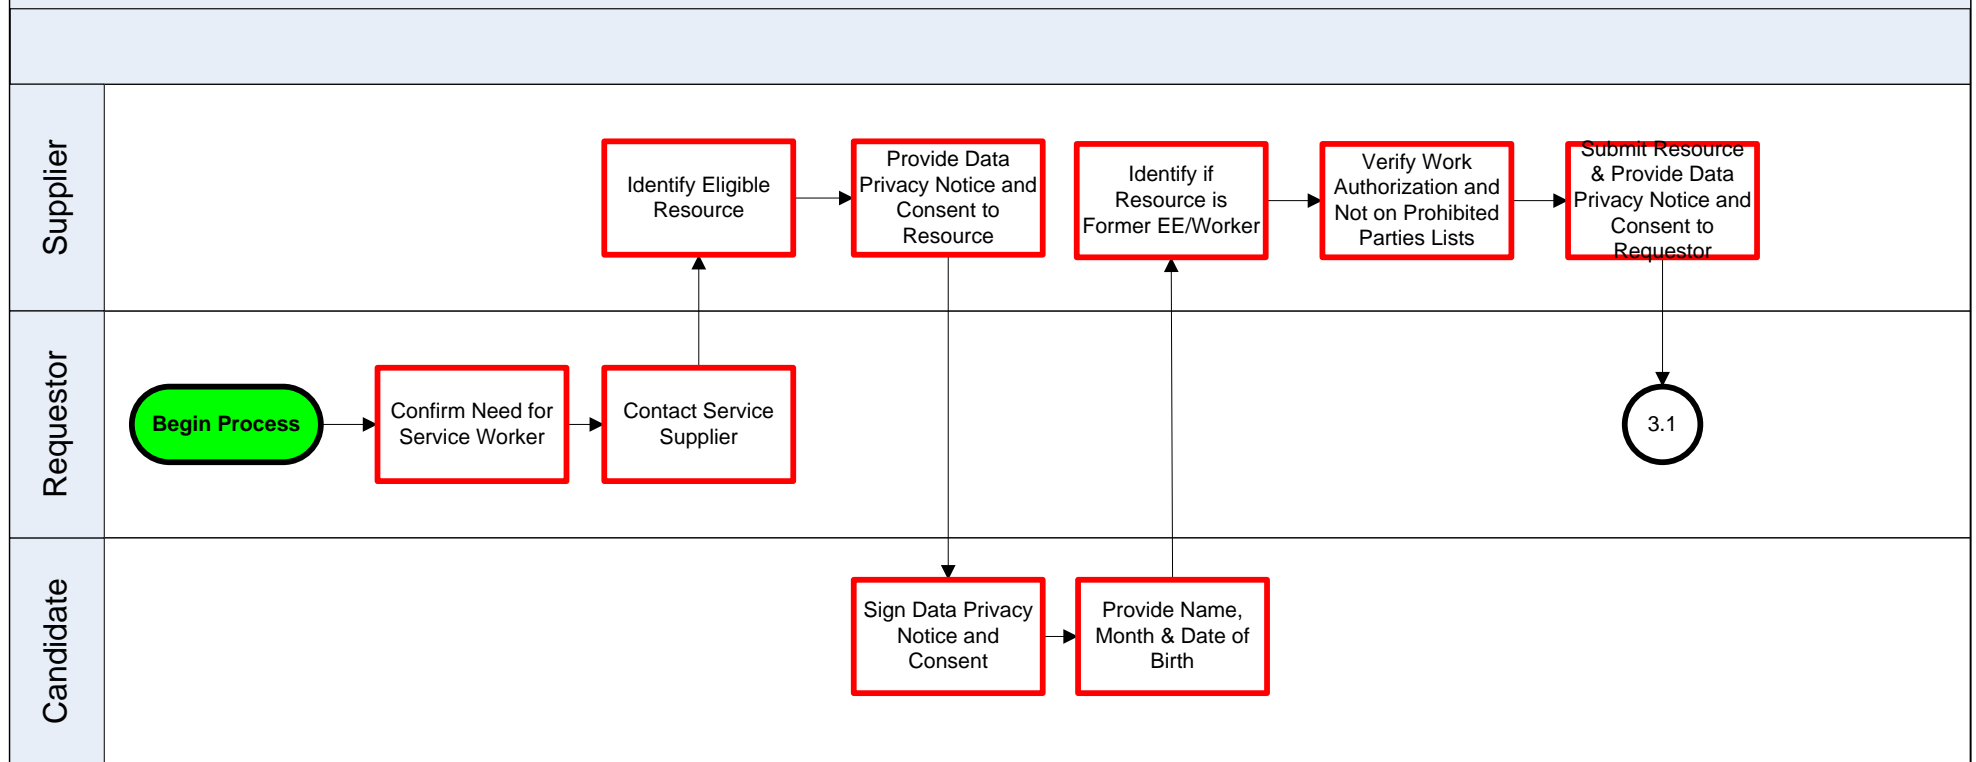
Supplier

Identify Eligible Resource

Provide Data Privacy Notice and Consent to Resource

Identify if Resource is Former EE/Worker

Verify Work Authorization and Not on Prohibited Parties Lists

Submit Resource & Provide Data Privacy Notice and Consent to Requestor

Requestor

Begin Process

Confirm Need for Service Worker

Contact Service Supplier

3.1

Candidate

Sign Data Privacy Notice and Consent

Provide Name, Month & Date of Birth